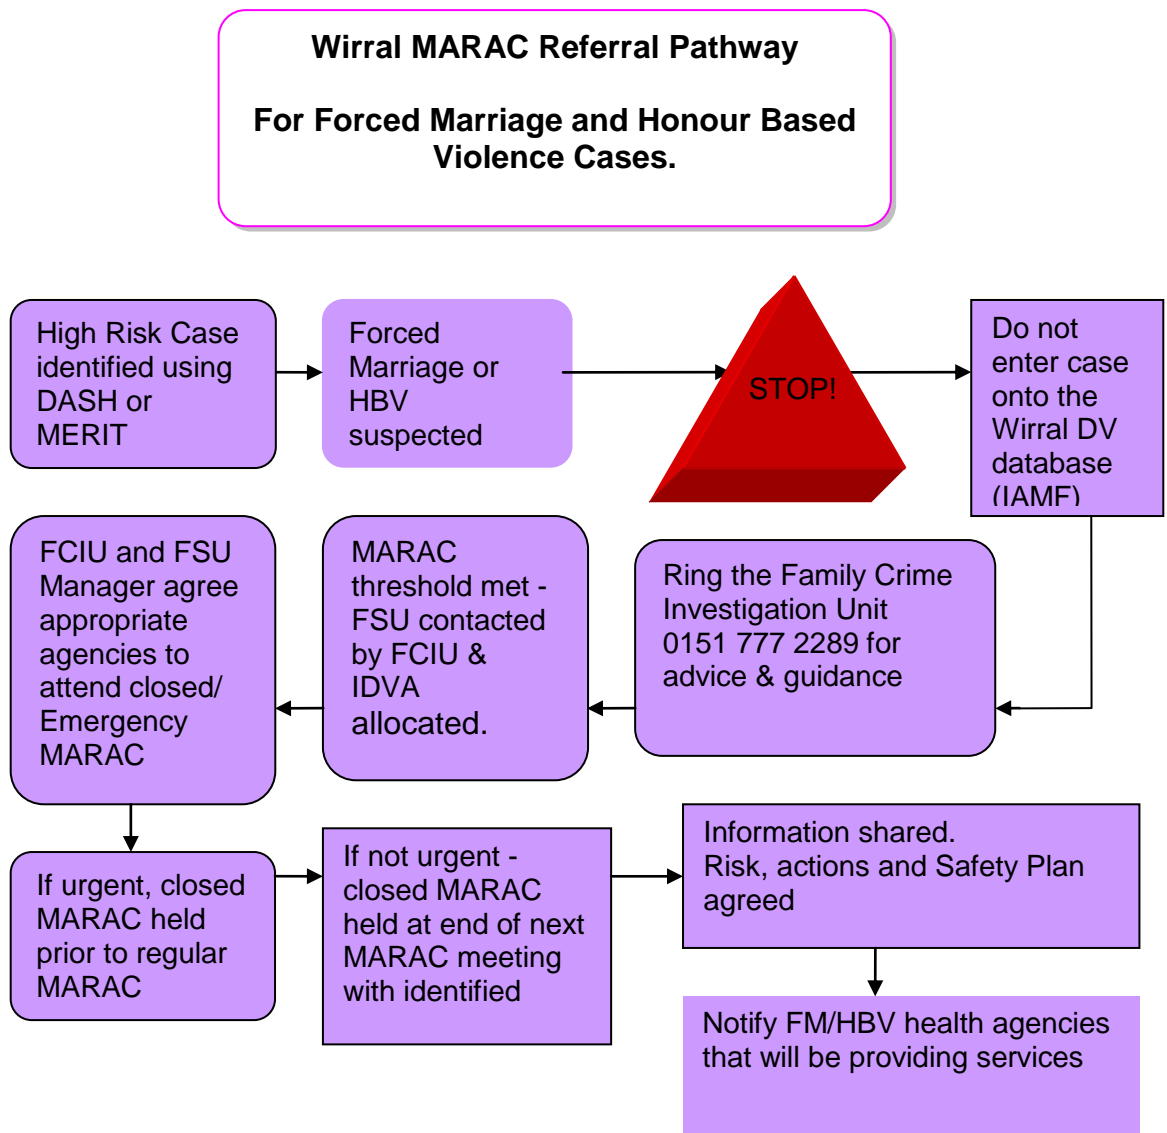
Wirral MARAC Referral Pathway

For Forced Marriage and Honour Based Violence Cases.

High Risk Case identified using DASH or MERIT

Forced Marriage or HBV suspected

STOP!

Do not enter case onto the Wirral DV database (IAMF)

Ring the Family Crime Investigation Unit 0151 777 2289 for advice & guidance

MARAC threshold met - FSU contacted by FCIU & IDVA allocated.

FCIU and FSU Manager agree appropriate agencies to attend closed/ Emergency MARAC

If urgent, closed MARAC held prior to regular MARAC

If not urgent - closed MARAC held at end of next MARAC meeting with identified

Information shared. Risk, actions and Safety Plan agreed

Notify FM/HBV health agencies that will be providing services